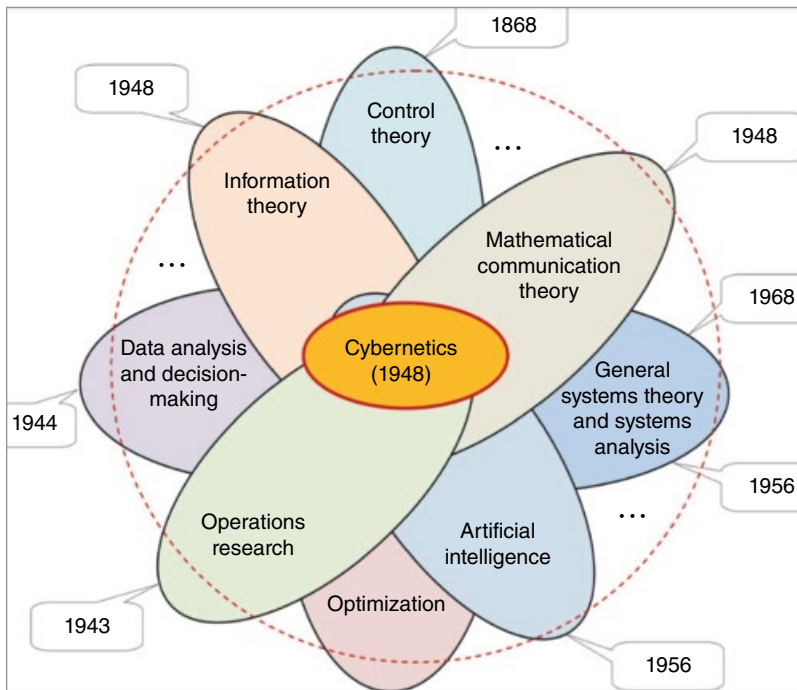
1868

1948

Control theory

...

1948

Information theory

Mathematical communication theory

...

1968

Data analysis and decision-making

Cybernetics (1948)

General systems theory and systems analysis

1944

1956

...

Operations research

Artificial intelligence

Optimization

1943

1956